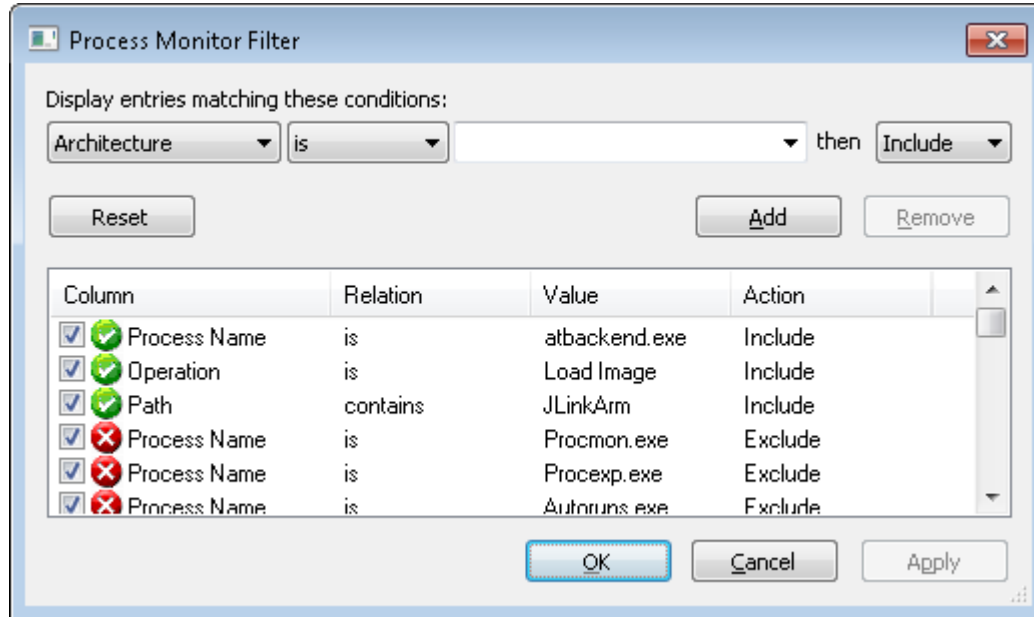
Process Monitor Filter

Display entries matching these conditions:

Architecture | is | | then | Include

Reset

Add

Remove

| Column | Relation | Value | Action |
|---|---|---|---|
| Process Name | is | atbackend.exe | Include |
| Operation | is | Load Image | Include |
| Path | contains | JLinkArm | Include |
| Process Name | is | Procmon.exe | Exclude |
| Process Name | is | Procexp.exe | Exclude |
| Process Name | is | Autoruns.exe | Exclude |

OK

Cancel

Apply